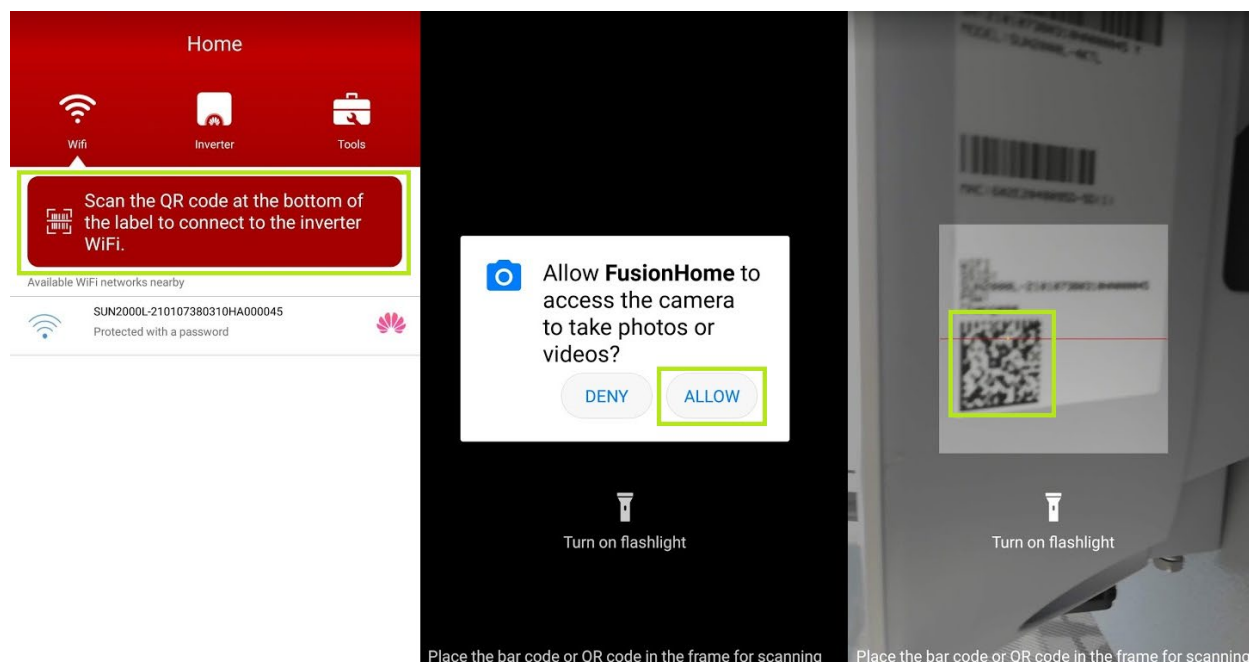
Home

Wifi

Inverter

Tools

Scan the QR code at the bottom of the label to connect to the inverter WiFi.

Available WiFi networks nearby

SUN2000L-210107380310HA000045
Protected with a password

Allow **FusionHome** to access the camera to take photos or videos?

DENY

ALLOW

Turn on flashlight

Place the bar code or QR code in the frame for scanning

Turn on flashlight

Place the bar code or QR code in the frame for scanning